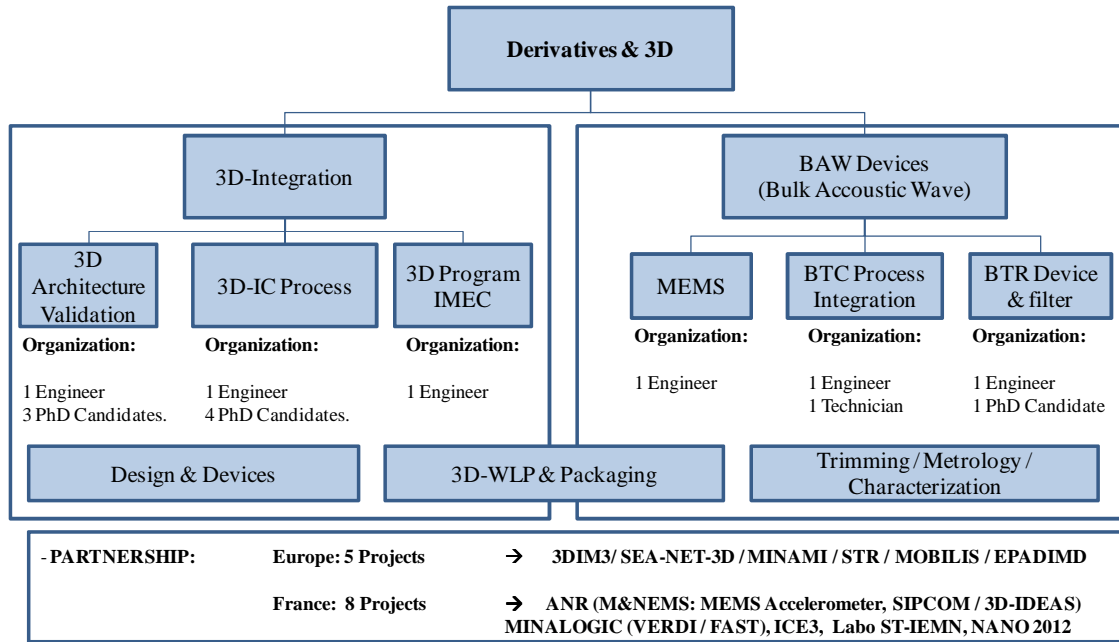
Derivatives & 3D

3D-Integration

3D Architecture Validation

Organization:

1 Engineer
3 PhD Candidates.

3D-IC Process

Organization:

1 Engineer
4 PhD Candidates.

3D Program IMEC

Organization:

1 Engineer

BAW Devices (Bulk Accoustic Wave)

MEMS

Organization:

1 Engineer

BTC Process Integration

Organization:

1 Engineer
1 Technician

BTR Device & filter

Organization:

1 Engineer
1 PhD Candidate

Design & Devices

3D-WLP & Packaging

Trimming / Metrology / Characterization

- PARTNERSHIP: Europe: 5 Projects → 3DIM3/ SEA-NET-3D / MINAMI / STR / MOBILIS / EPADIMD

France: 8 Projects → ANR (M&NEMS: MEMS Accelerometer, SIPCOM / 3D-IDEAS) MINALOGIC (VERDI / FAST), ICE3, Labo ST-IEMN, NANO 2012